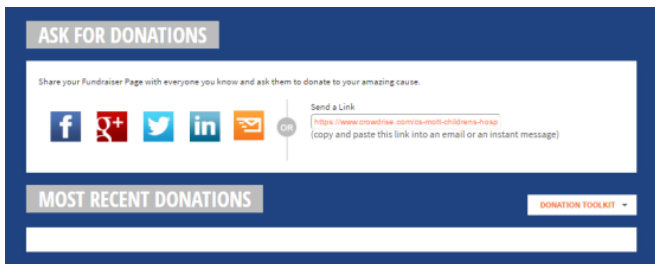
ASK FOR DONATIONS

Share your Fundraiser Page with everyone you know and ask them to donate to your amazing cause.

f g+ in

OR

Send a Link

https://www.crowdrise.com/cs-mott-childrens-hosp

(copy and paste this link into an email or an instant message)

MOST RECENT DONATIONS

DONATION TOOLKIT